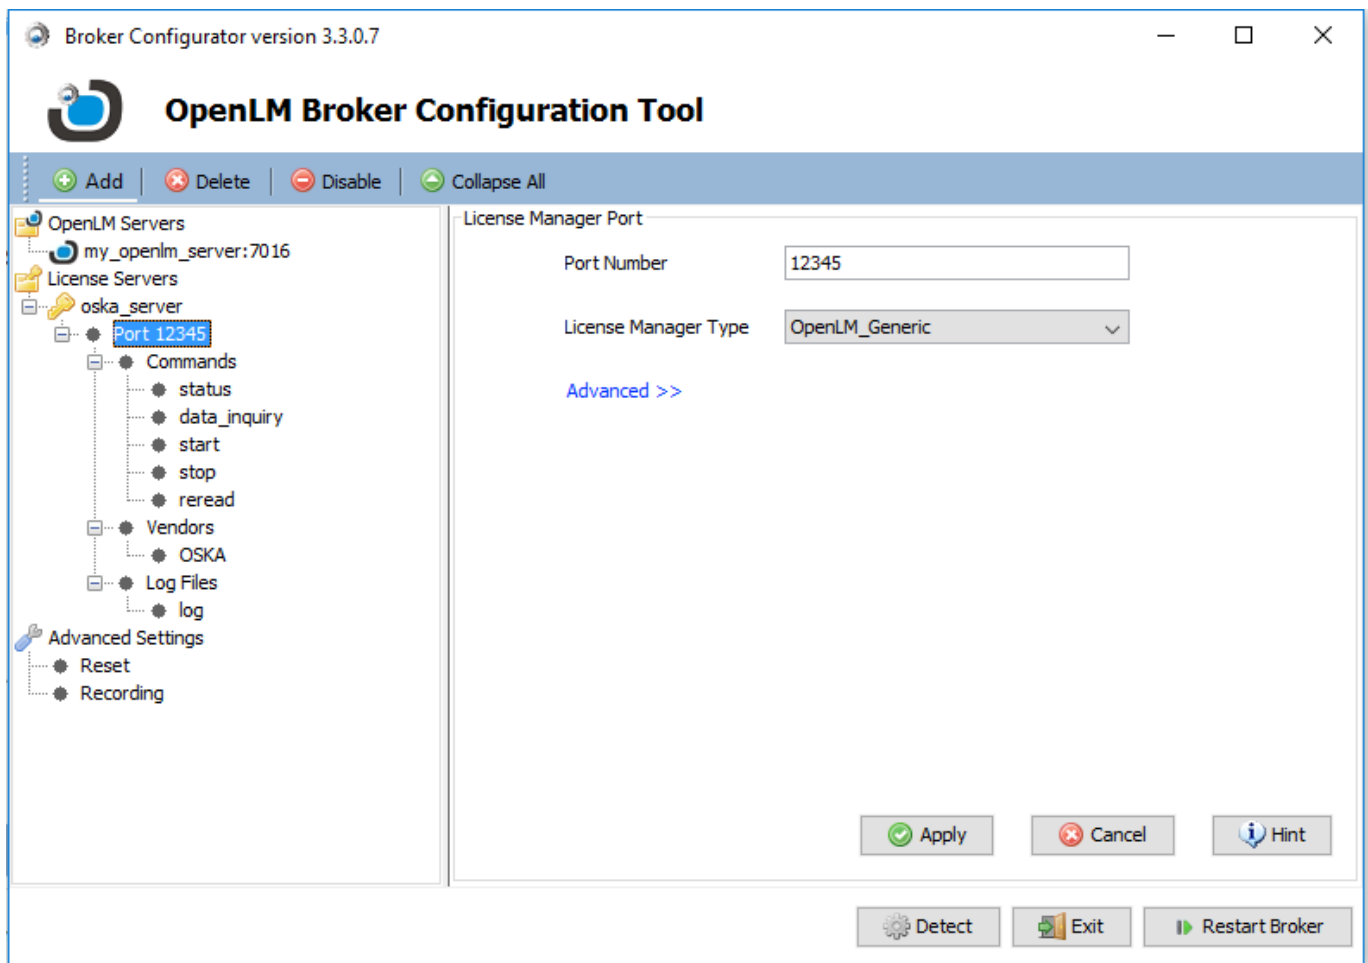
Broker Configurator version 3.3.0.7

OpenLM Broker Configuration Tool

Add | Delete | Disable | Collapse All

OpenLM Servers
my_openlm_server:7016
License Servers
oska_server
Port 12345
Commands
status
data_inquiry
start
stop
reread
Vendors
OSKA
Log Files
log
Advanced Settings
Reset
Recording

License Manager Port

Port Number 12345

License Manager Type OpenLM_Generic

Advanced >>

Apply Cancel Hint

Detect Exit Restart Broker